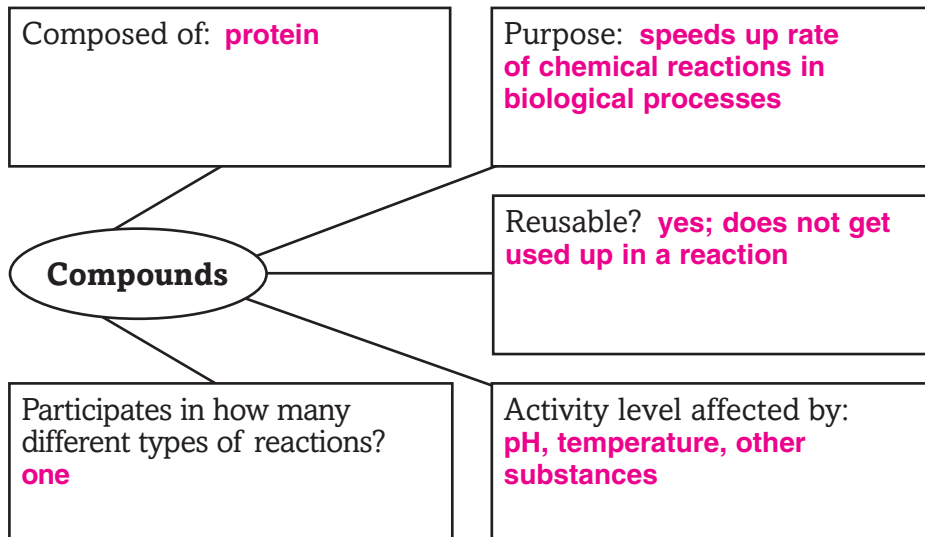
Composed of: **protein**

Purpose: **speeds up rate of chemical reactions in biological processes**

Compounds

Reusable? **yes; does not get used up in a reaction**

Participates in how many different types of reactions? **one**

Activity level affected by: **pH, temperature, other substances**